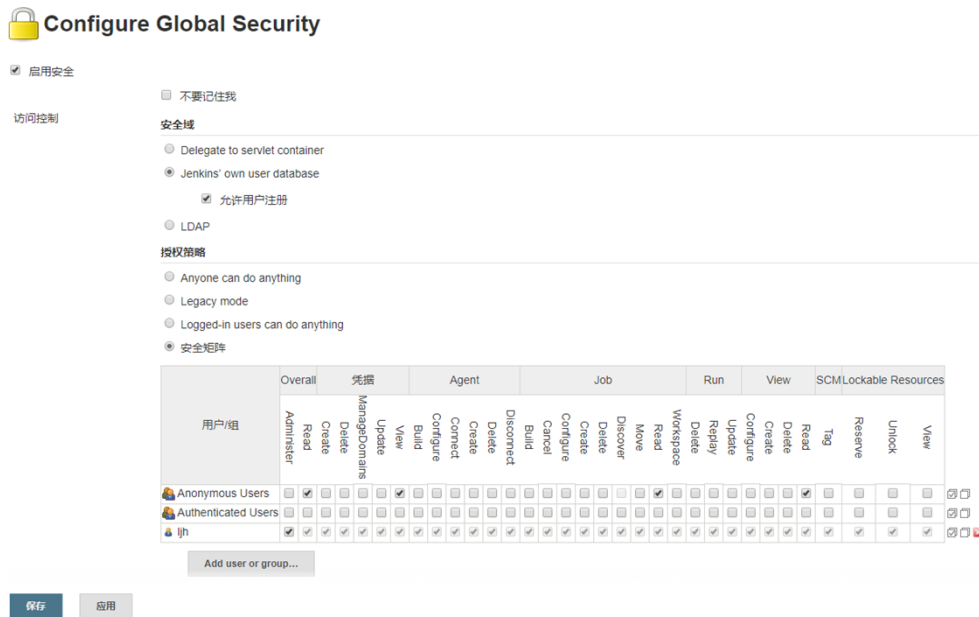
Configure Global Security

启用安全

不要记住我

访问控制

安全域

Delegate to servlet container

Jenkins' own user database

允许用户注册

LDAP

授权策略

Anyone can do anything

Legacy mode

Logged-in users can do anything

安全矩阵

| 用户/组 | Overall | | 凭据 | | | | | Agent | | | | | | Job | | | | | | | | | Run | | | View | | | | SCM | Lockable Resources | | |
|---|---|---|---|---|---|---|---|---|---|---|---|---|---|---|---|---|---|---|---|---|---|---|---|---|---|---|---|---|---|---|---|---|---|
| | Administer | Read | Create | Delete | ManageDomains | Update | View | Build | Configure | Connect | Create | Delete | Disconnect | Build | Cancel | Configure | Create | Delete | Discover | Move | Read | Workspace | Delete | Replay | Update | Configure | Create | Delete | Read | Tag | Reserve | Unlock | View |
| Anonymous Users | ☐ | ☑ | ☐ | ☐ | ☐ | ☐ | ☑ | ☐ | ☐ | ☐ | ☐ | ☐ | ☐ | ☐ | ☐ | ☐ | ☐ | ☐ | ☐ | ☐ | ☑ | ☐ | ☐ | ☐ | ☐ | ☐ | ☐ | ☐ | ☑ | ☐ | ☐ | ☐ | ☐ |
| Authenticated Users | ☐ | ☐ | ☐ | ☐ | ☐ | ☐ | ☐ | ☐ | ☐ | ☐ | ☐ | ☐ | ☐ | ☐ | ☐ | ☐ | ☐ | ☐ | ☐ | ☐ | ☐ | ☐ | ☐ | ☐ | ☐ | ☐ | ☐ | ☐ | ☐ | ☐ | ☐ | ☐ | ☐ |
| ljh | ☑ | ☑ | ☑ | ☑ | ☑ | ☑ | ☑ | ☑ | ☑ | ☑ | ☑ | ☑ | ☑ | ☑ | ☑ | ☑ | ☑ | ☑ | ☑ | ☑ | ☑ | ☑ | ☑ | ☑ | ☑ | ☑ | ☑ | ☑ | ☑ | ☑ | ☑ | ☑ | ☑ |

Add user or group...

保存 应用